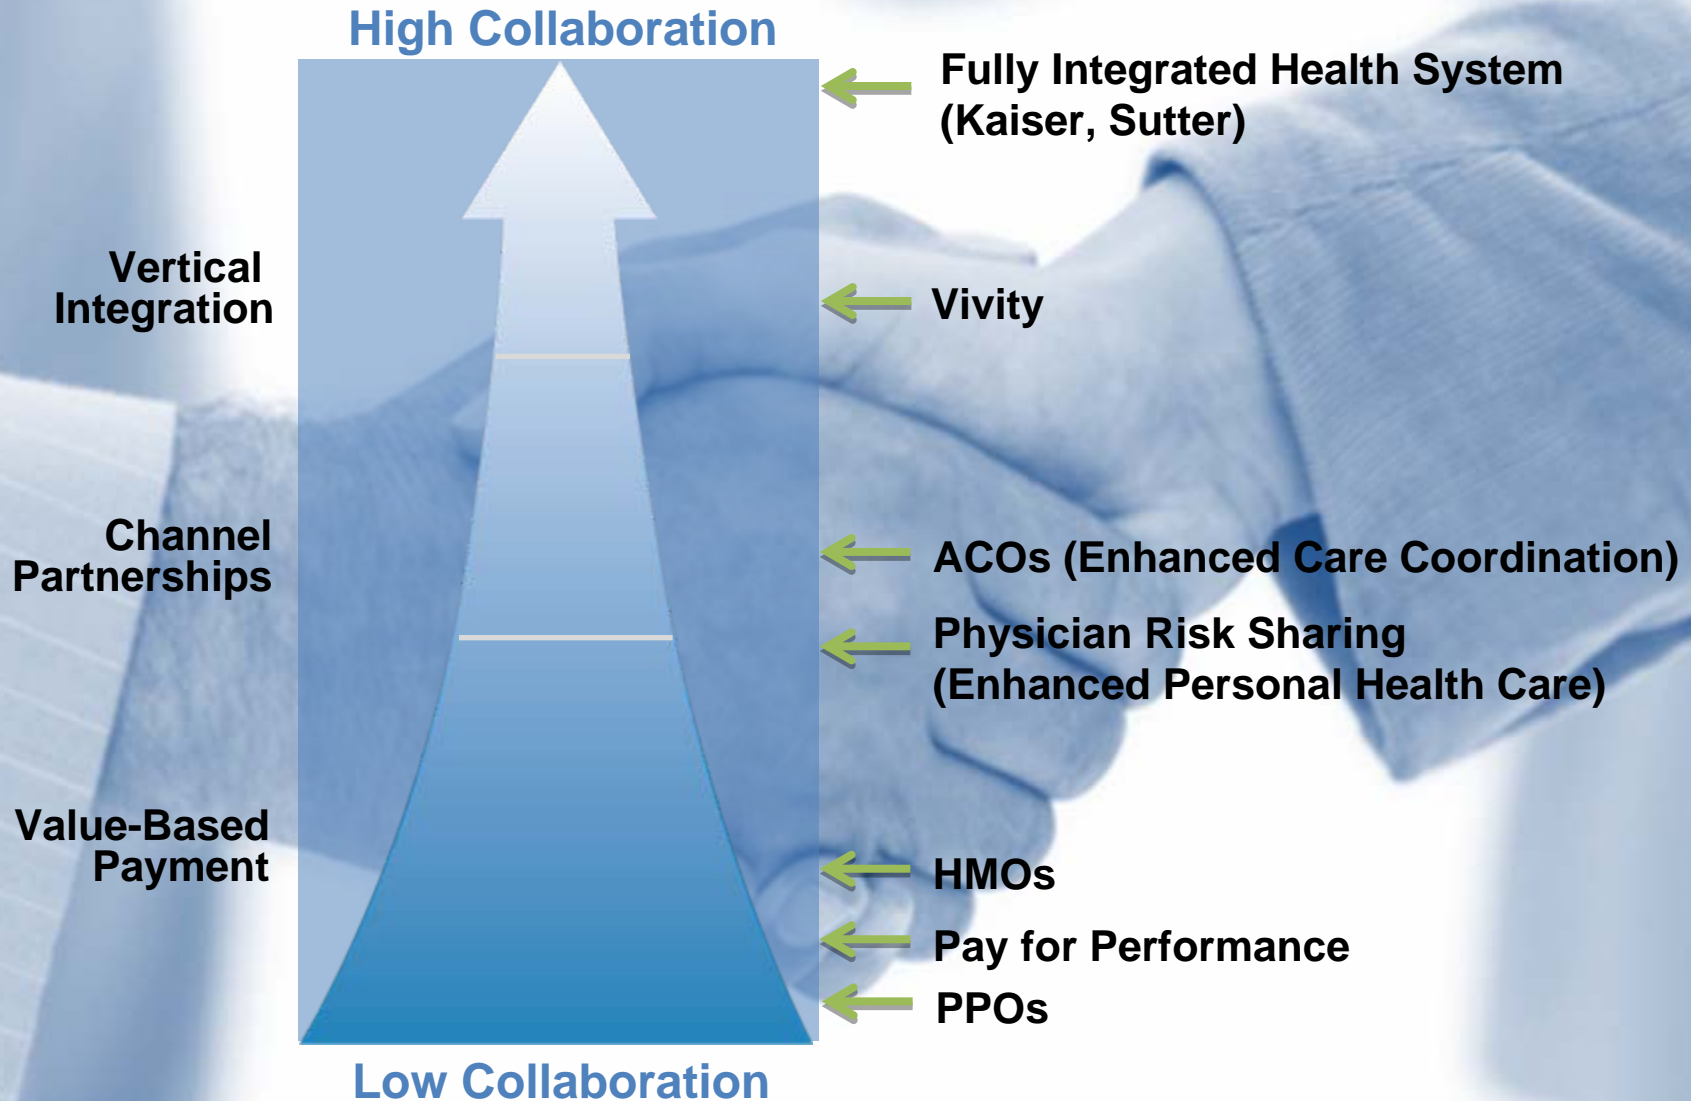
High Collaboration

Vertical Integration

Channel Partnerships

Value-Based Payment

Fully Integrated Health System (Kaiser, Sutter)

Vivity

ACOs (Enhanced Care Coordination)

Physician Risk Sharing (Enhanced Personal Health Care)

HMOs

Pay for Performance

PPOs

Low Collaboration